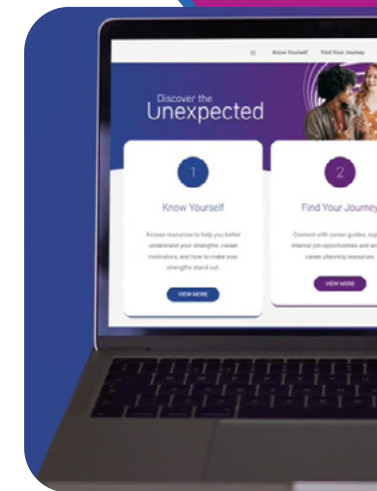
Know Yourself Find Your Journey

Discover the Unexpected

1

Know Yourself

Access resources to help you better understand your strengths, career motivators, and how to make your strengths stand out.

VIEW MORE

2

Find Your Journey

Connect with career guides, exp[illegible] internal job opportunities and ac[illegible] career planning resources.

VIEW MORE